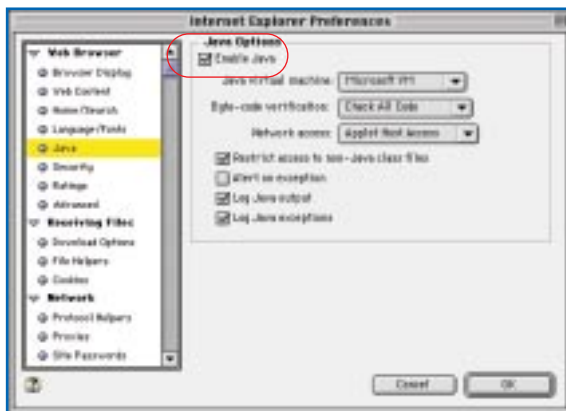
Internet Explorer Preferences

Web Browser
Browser Display
Web Content
Home/Search
Language/Fonts
Java
Security
Ratings
Advanced
Receiving Files
Download Options
File Helpers
Cookies
Network
Protocol Helpers
Proxies
Site Passwords

Java Options
Enable Java
Java virtual machine: Microsoft VM
Byte-code verification: Check All Code
Network access: Applet Host Access
Restrict access to non-Java class files
Alert on exception
Log Java output
Log Java exceptions

?

Cancel
OK